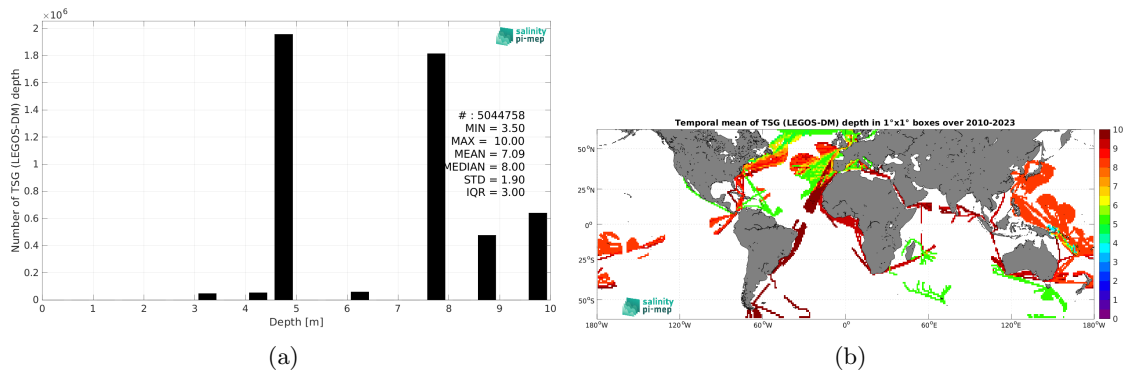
$\times 10^6$

salinity pi-mep

# : 5044758
MIN = 3.50
MAX = 10.00
MEAN = 7.09
MEDIAN = 8.00
STD = 1.90
IQR = 3.00

Number of TSG (LEGOS-DM) depth

2
1.8
1.6
1.4
1.2
1
0.8
0.6
0.4
0.2
0

0 1 2 3 4 5 6 7 8 9 10

Depth [m]

(a)

Temporal mean of TSG (LEGOS-DM) depth in 1°x1° boxes over 2010-2023

50°N
25°N
0°
25°S
50°S

180°W 120°W 60°W 0° 60°E 120°E 180°W

10
9
8
7
6
5
4
3
2
1
0

salinity pi-mep

(b)